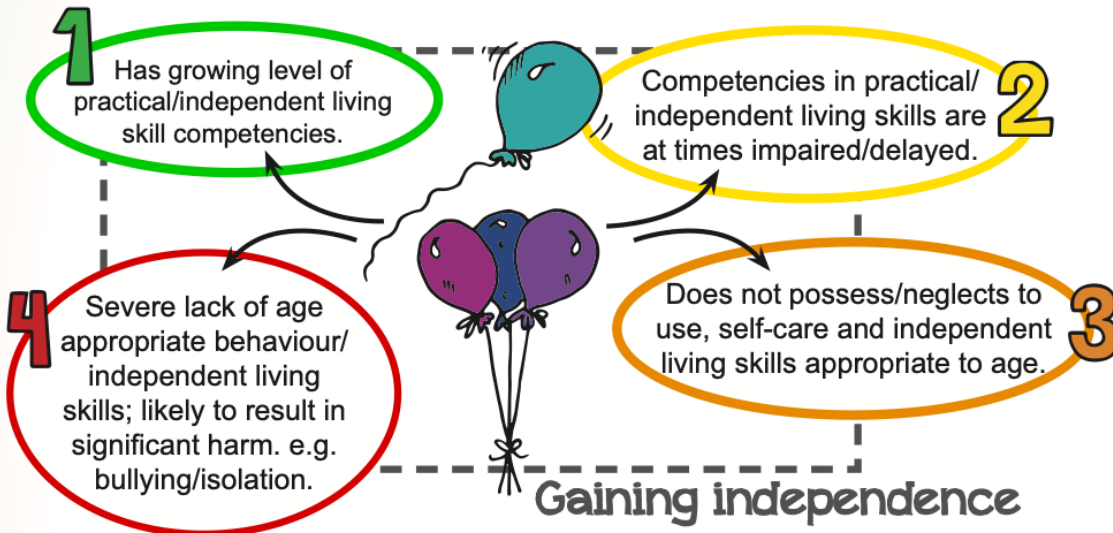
1
Has growing level of practical/independent living skill competencies.

Competencies in practical/ independent living skills are at times impaired/delayed.
2

Does not possess/neglects to use, self-care and independent living skills appropriate to age.
3

4
Severe lack of age appropriate behaviour/ independent living skills; likely to result in significant harm. e.g. bullying/isolation.

Gaining independence